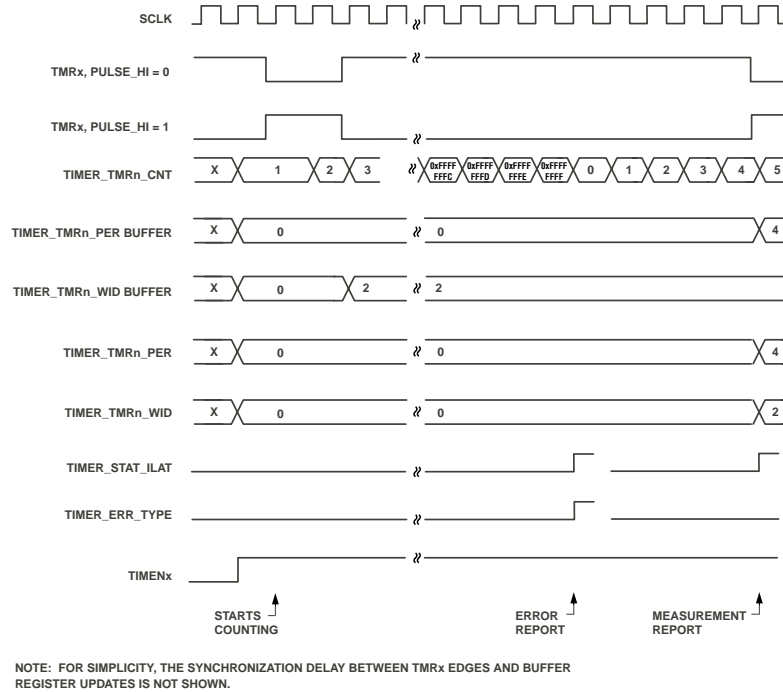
SCLK

TMRx, PULSE_HI = 0

TMRx, PULSE_HI = 1

TIMER_TMRn_CNT
X 1 2 3 0xFFFF FFFC 0xFFFF FFFD 0xFFFF FFFE 0xFFFF FFFF 0 1 2 3 4 5

TIMER_TMRn_PER BUFFER
X 0 0 4

TIMER_TMRn_WID BUFFER
X 0 2 2

TIMER_TMRn_PER
X 0 0 4

TIMER_TMRn_WID
X 0 0 2

TIMER_STAT_ILAT

TIMER_ERR_TYPE

TIMENx

STARTS COUNTING

ERROR REPORT

MEASUREMENT REPORT

NOTE: FOR SIMPLICITY, THE SYNCHRONIZATION DELAY BETWEEN TMRx EDGES AND BUFFER REGISTER UPDATES IS NOT SHOWN.